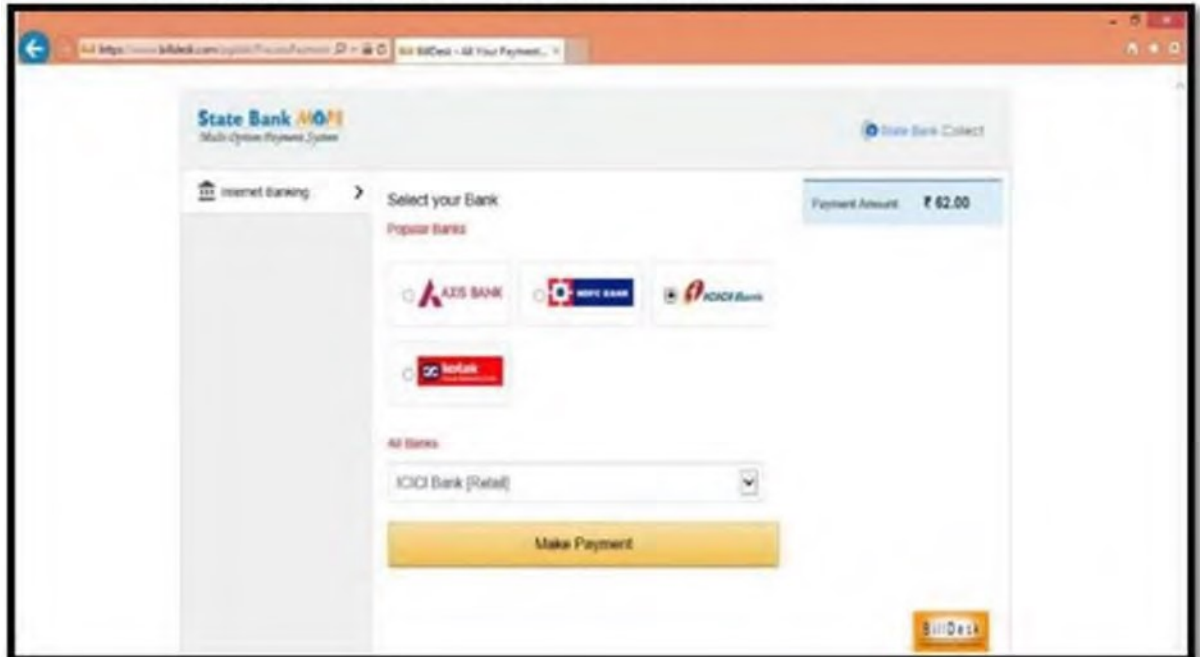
https://www.billdesk.com/pgidsk/ProcessPayment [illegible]

BillDesk - All Your Payment... ×

State Bank MOPS
Multi Option Payment System

State Bank Collect

Internet Banking >

Select your Bank

Popular Banks

AXIS BANK

HDFC BANK

ICICI Bank

kotak

All Banks

ICICI Bank [Retail]

Make Payment

Payment Amount ₹ 62.00

BillDesk